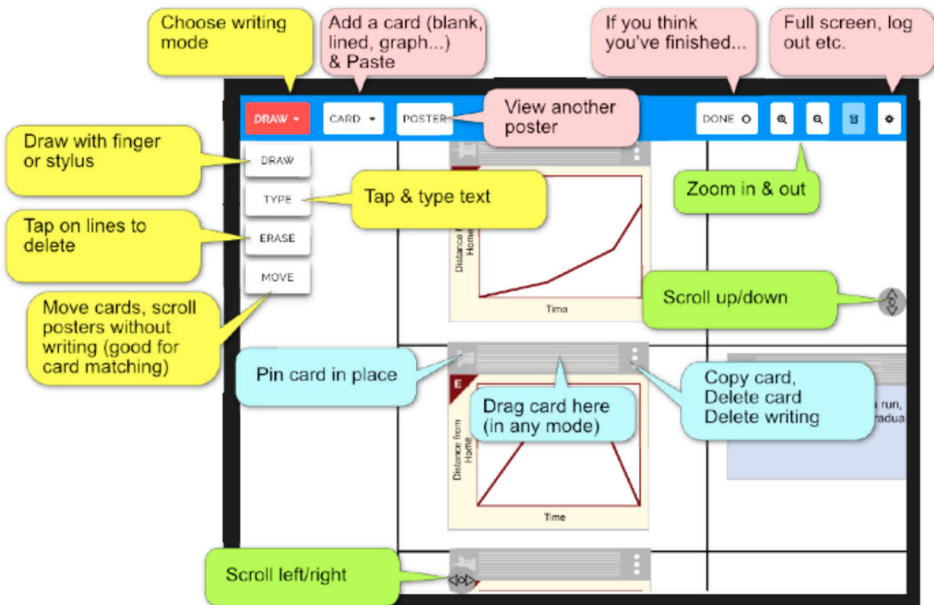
Choose writing mode

Add a card (blank, lined, graph...) & Paste

If you think you've finished...

Full screen, log out etc.

DRAW

CARD

POSTER

View another poster

DONE

Draw with finger or stylus

DRAW

TYPE

Tap & type text

Tap on lines to delete

ERASE

MOVE

Zoom in & out

Move cards, scroll posters without writing (good for card matching)

Distance from Home

Time

Scroll up/down

Pin card in place

E

Drag card here (in any mode)

Copy card, Delete card Delete writing

run, radua

Distance from Home

Time

Scroll left/right